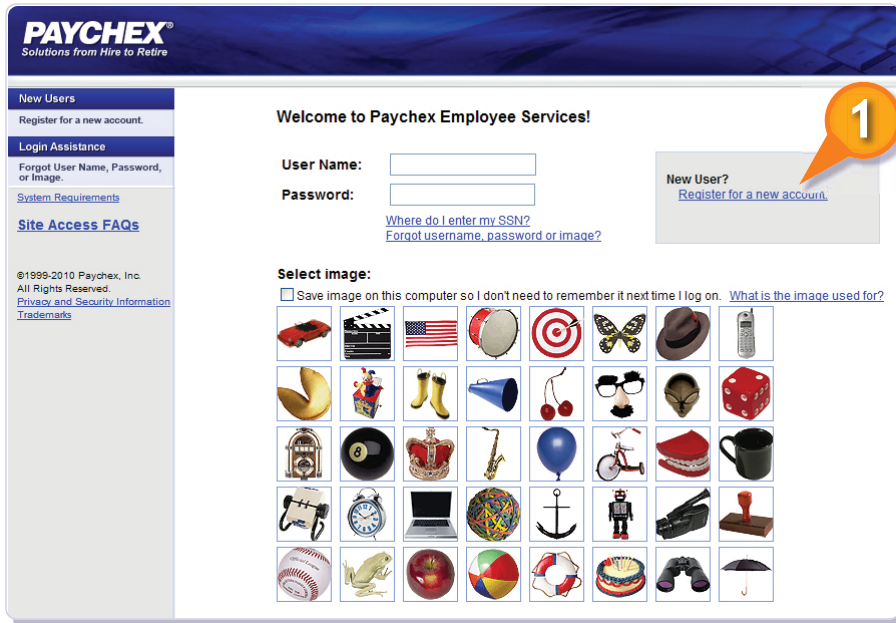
PAYCHEX®
Solutions from Hire to Retire

New Users
Register for a new account.
Login Assistance
Forgot User Name, Password, or Image.
System Requirements
Site Access FAQs

©1999-2010 Paychex, Inc.
All Rights Reserved.
Privacy and Security Information
Trademarks

Welcome to Paychex Employee Services!

User Name:
Password:
Where do I enter my SSN?
Forgot username, password or image?

1

New User?
Register for a new account.

Select image:
Save image on this computer so I don't need to remember it next time I log on. What is the image used for?